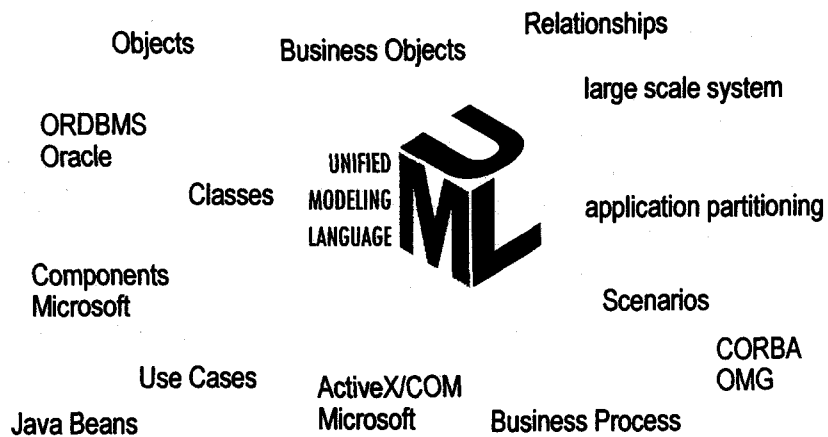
Relationships

Objects

Business Objects

large scale system

ORDBMS
Oracle

UNIFIED
MODELING
LANGUAGE

UML

Classes

application partitioning

Components
Microsoft

Scenarios

CORBA
OMG

Use Cases

ActiveX/COM
Microsoft

Java Beans

Business Process